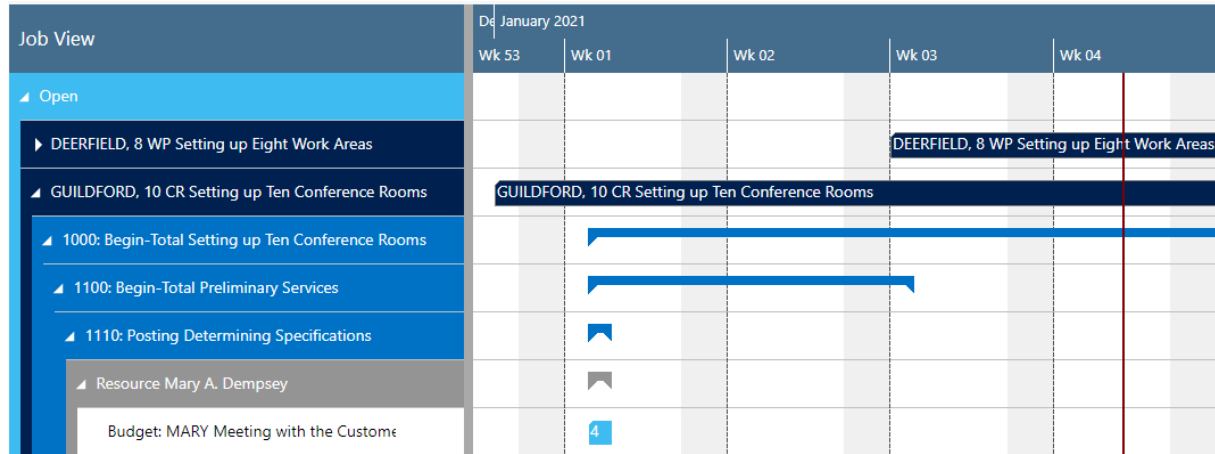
Job View

De January 2021

Wk 53 Wk 01 Wk 02 Wk 03 Wk 04

Open

DEERFIELD, 8 WP Setting up Eight Work Areas

DEERFIELD, 8 WP Setting up Eight Work Areas

GUILDFORD, 10 CR Setting up Ten Conference Rooms

GUILDFORD, 10 CR Setting up Ten Conference Rooms

1000: Begin-Total Setting up Ten Conference Rooms

1100: Begin-Total Preliminary Services

1110: Posting Determining Specifications

Resource Mary A. Dempsey

Budget: MARY Meeting with the Custome

4